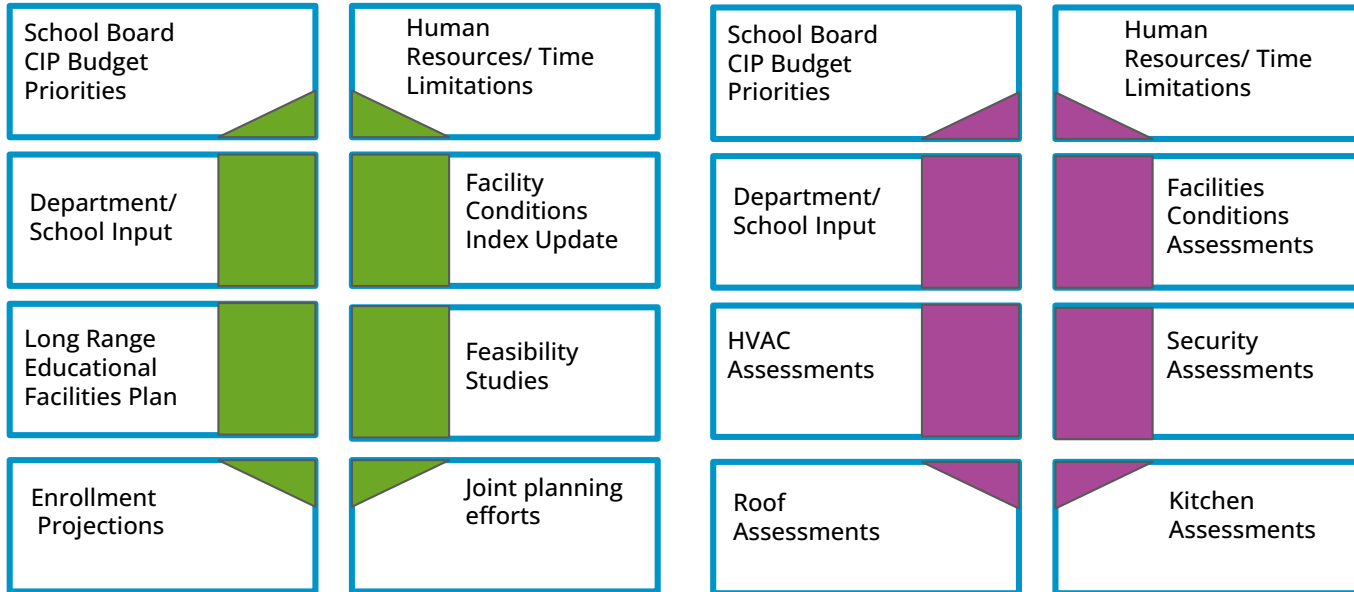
School Board CIP Budget Priorities

Human Resources/ Time Limitations

Department/ School Input

Facility Conditions Index Update

Long Range Educational Facilities Plan

Feasibility Studies

Enrollment Projections

Joint planning efforts

School Board CIP Budget Priorities

Human Resources/ Time Limitations

Department/ School Input

Facilities Conditions Assessments

HVAC Assessments

Security Assessments

Roof Assessments

Kitchen Assessments